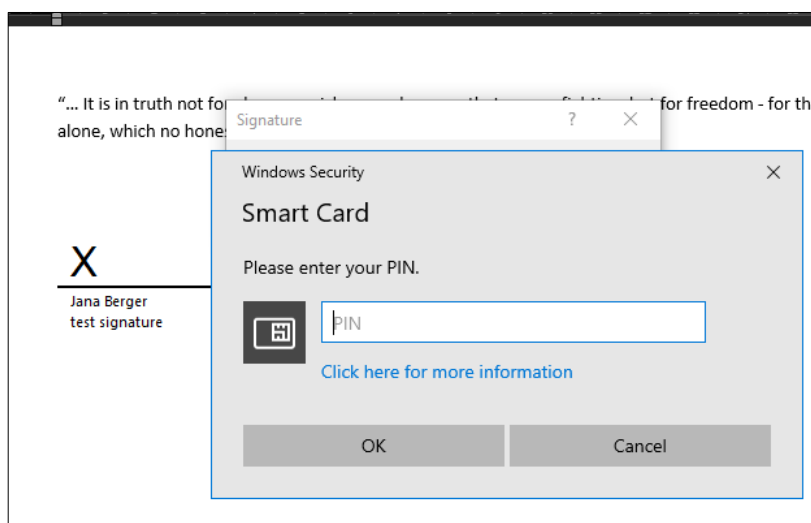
"... It is in truth not for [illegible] for freedom - for th alone, which no hones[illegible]

Signature ? ×

Windows Security ×

Smart Card

Please enter your PIN.

PIN

Click here for more information

OK Cancel

X
Jana Berger
test signature